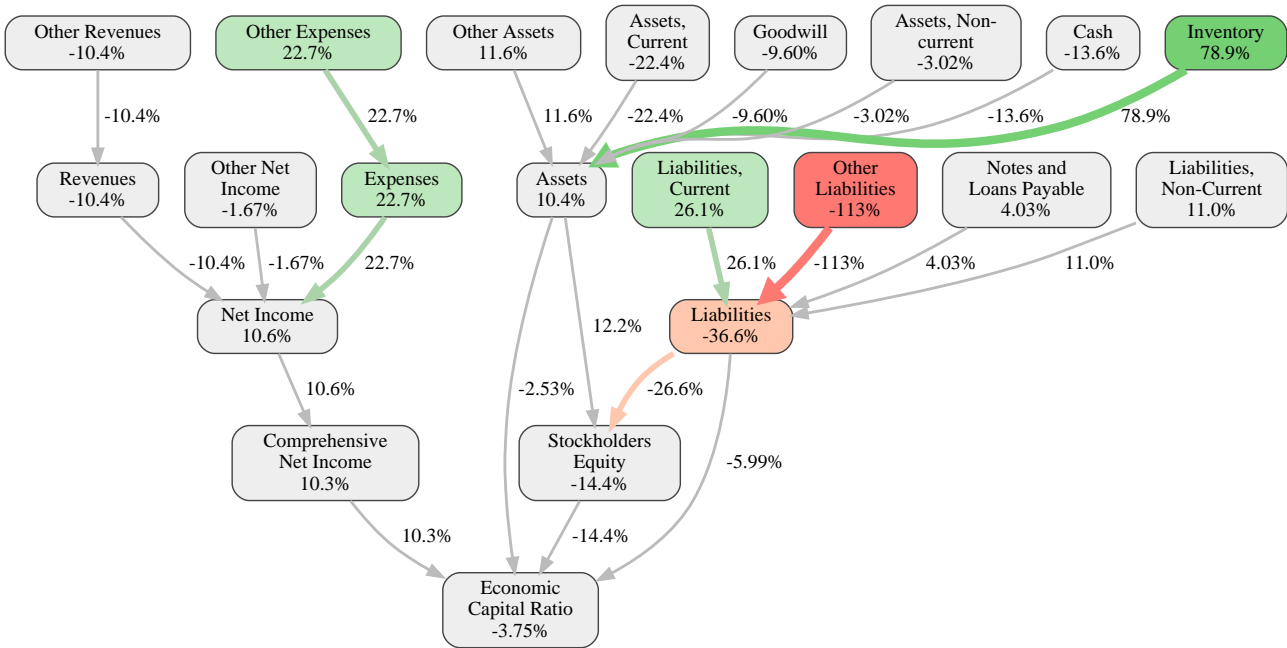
Other Revenues
-10.4%

Other Expenses
22.7%

Other Assets
11.6%

Assets, Current
-22.4%

Goodwill
-9.60%

Assets, Non-current
-3.02%

Cash
-13.6%

Inventory
78.9%

-10.4%

22.7%

11.6%

-22.4%

-9.60%

-3.02%

-13.6%

78.9%

Revenues
-10.4%

Other Net Income
-1.67%

Expenses
22.7%

Assets
10.4%

Liabilities, Current
26.1%

Other Liabilities
-113%

Notes and Loans Payable
4.03%

Liabilities, Non-Current
11.0%

-10.4%

-1.67%

22.7%

26.1%

-113%

4.03%

11.0%

Net Income
10.6%

12.2%

Liabilities
-36.6%

10.6%

-2.53%

-26.6%

Comprehensive Net Income
10.3%

Stockholders Equity
-14.4%

-5.99%

10.3%

-14.4%

Economic Capital Ratio
-3.75%